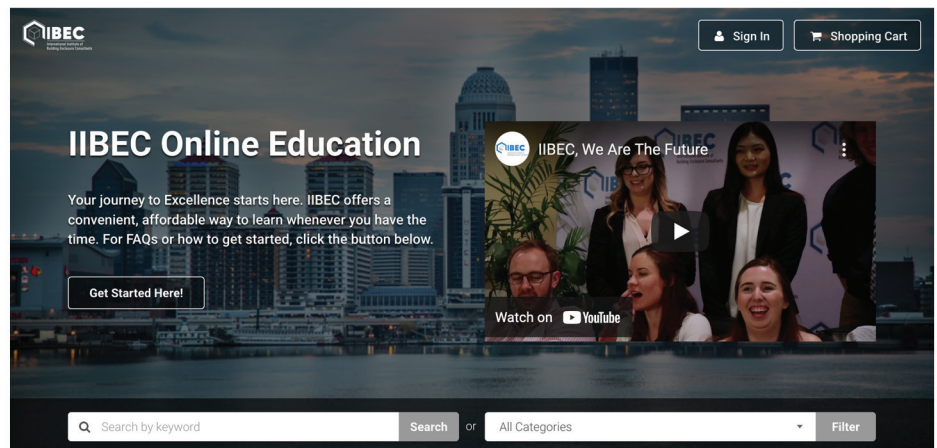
IIBEC
International Institute of Building Enclosure Consultants

Sign In

Shopping Cart

IIBEC Online Education

Your journey to Excellence starts here. IIBEC offers a convenient, affordable way to learn whenever you have the time. For FAQs or how to get started, click the button below.

Get Started Here!

IIBEC, We Are The Future

Watch on YouTube

Search by keyword

Search

or

All Categories

Filter